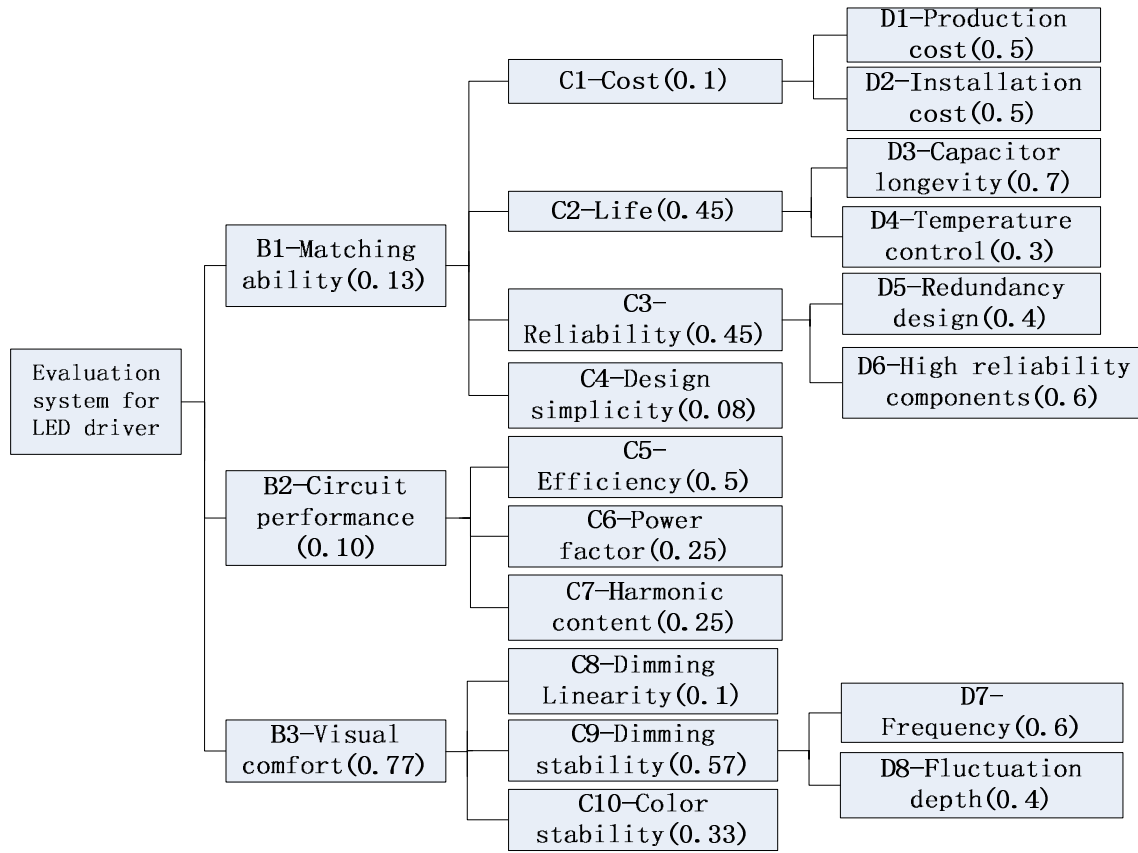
Evaluation system for LED driver

B1-Matching ability(0.13)

C1-Cost(0.1)

D1-Production cost(0.5)

D2-Installation cost(0.5)

C2-Life(0.45)

D3-Capacitor longevity(0.7)

D4-Temperature control(0.3)

C3-Reliability(0.45)

D5-Redundancy design(0.4)

D6-High reliability components(0.6)

C4-Design simplicity(0.08)

B2-Circuit performance (0.10)

C5-Efficiency(0.5)

C6-Power factor(0.25)

C7-Harmonic content(0.25)

B3-Visual comfort(0.77)

C8-Dimming Linearity(0.1)

C9-Dimming stability(0.57)

D7-Frequency(0.6)

D8-Fluctuation depth(0.4)

C10-Color stability(0.33)